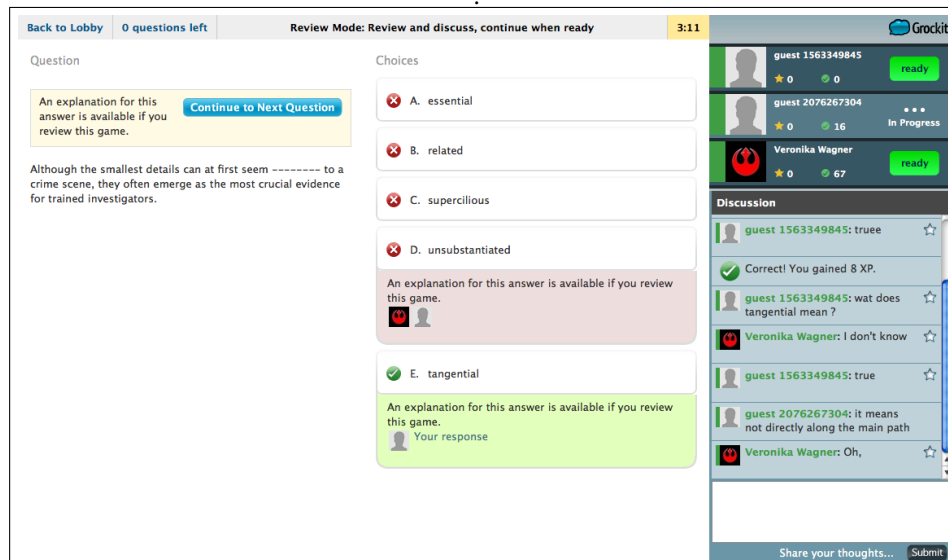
Back to Lobby | 0 questions left | Review Mode: Review and discuss, continue when ready | 3:11

Grockit

Question

An explanation for this answer is available if you review this game.

Continue to Next Question

Although the smallest details can at first seem -------- to a crime scene, they often emerge as the most crucial evidence for trained investigators.

Choices

A. essential

B. related

C. supercilious

D. unsubstantiated

An explanation for this answer is available if you review this game.

E. tangential

An explanation for this answer is available if you review this game.

Your response

guest 1563349845
0 0
ready

guest 2076267304
0 16
In Progress

Veronika Wagner
0 67
ready

Discussion

guest 1563349845: truee

Correct! You gained 8 XP.

guest 1563349845: wat does tangential mean ?

Veronika Wagner: I don't know

guest 1563349845: true

guest 2076267304: it means not directly along the main path

Veronika Wagner: Oh,

Share your thoughts...
Submit